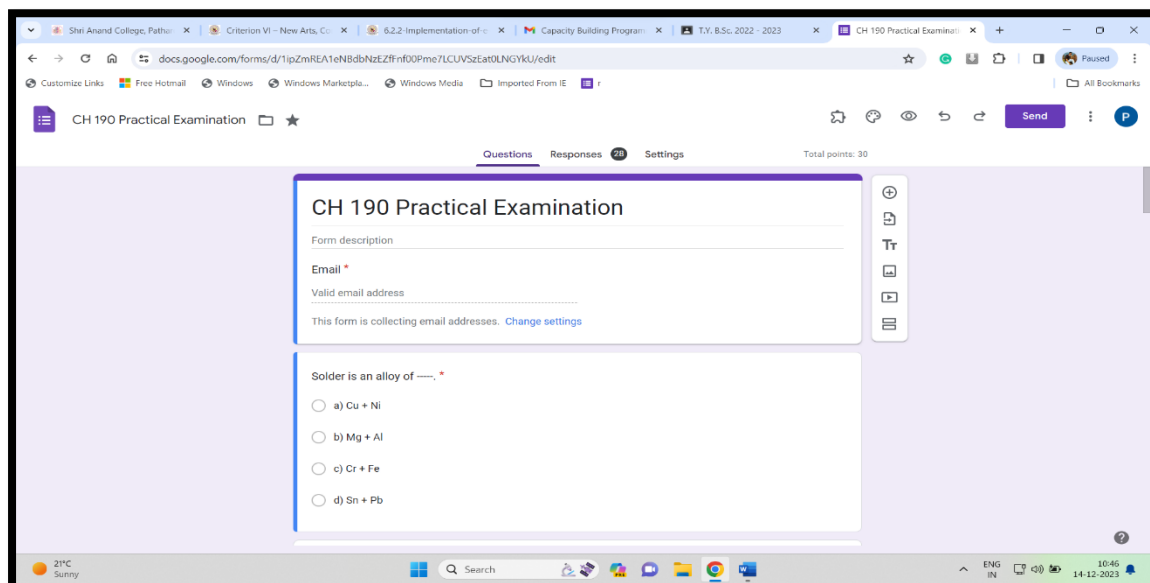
Shri Anand College, Pathar ×
Criterion VI - New Arts, Co ×
6.2.2-Implementation-of-e ×
Capacity Building Program ×
T.Y. B.Sc. 2022 - 2023 ×
CH 190 Practical Examinati ×
+

docs.google.com/forms/d/1ipZmREA1eNBdbNzEZfFnf00Pme7LCUVSzEat0LNGYkU/edit

Paused

Customize Links
Free Hotmail
Windows
Windows Marketple...
Windows Media
Imported From IE
r
All Bookmarks

CH 190 Practical Examination

Send

P

Questions
Responses 28
Settings
Total points: 30

CH 190 Practical Examination

Form description

Email *

Valid email address

This form is collecting email addresses. Change settings

Solder is an alloy of ----. *

a) Cu + Ni

b) Mg + Al

c) Cr + Fe

d) Sn + Pb

21°C
Sunny

Search

ENG
IN

10:46
14-12-2023